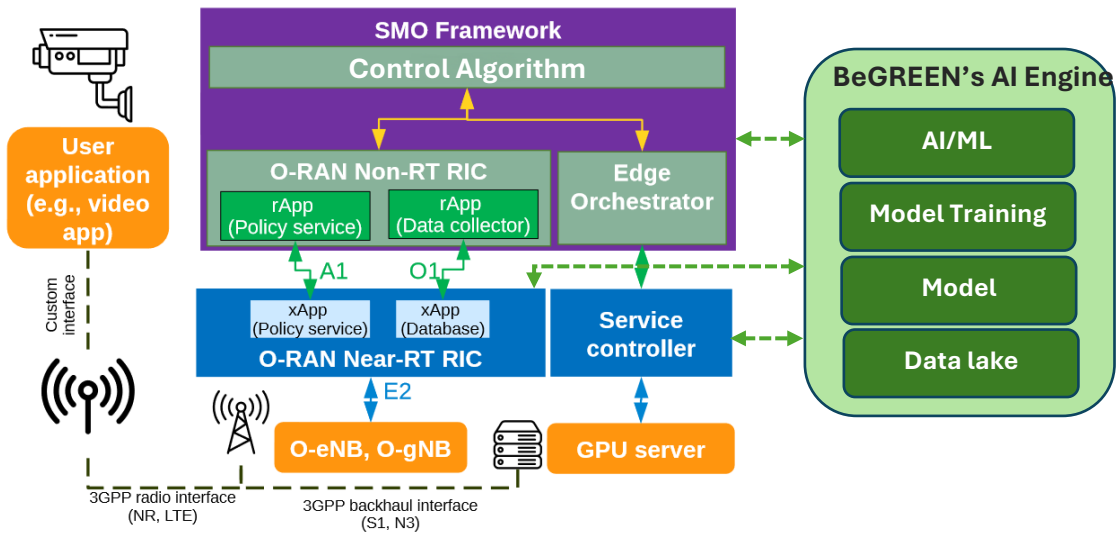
SMO Framework

Control Algorithm

O-RAN Non-RT RIC

rApp (Policy service)

rApp (Data collector)

Edge Orchestrator

BeGREEN's AI Engine

AI/ML

Model Training

Model

Data lake

User application (e.g., video app)

Custom interface

A1

O1

xApp (Policy service)

xApp (Database)

O-RAN Near-RT RIC

Service controller

E2

O-eNB, O-gNB

GPU server

3GPP radio interface (NR, LTE)

3GPP backhaul interface (S1, N3)